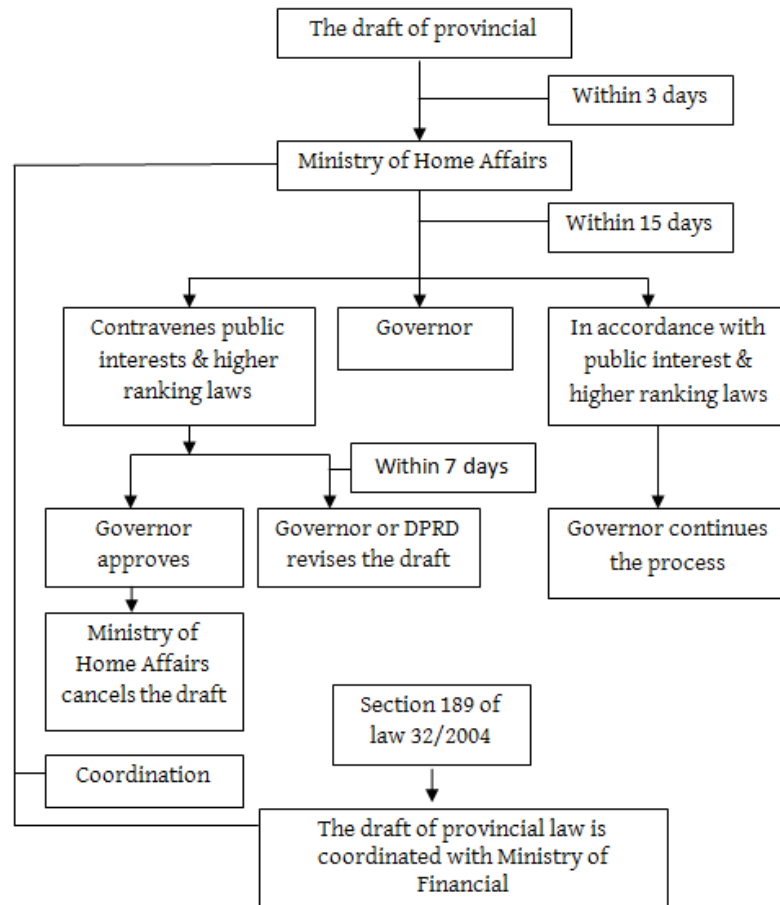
The draft of provincial

Within 3 days

Ministry of Home Affairs

Within 15 days

Contravenes public interests & higher ranking laws

Governor

In accordance with public interest & higher ranking laws

Within 7 days

Governor approves

Governor or DPRD revises the draft

Governor continues the process

Ministry of Home Affairs cancels the draft

Section 189 of law 32/2004

Coordination

The draft of provincial law is coordinated with Ministry of Financial